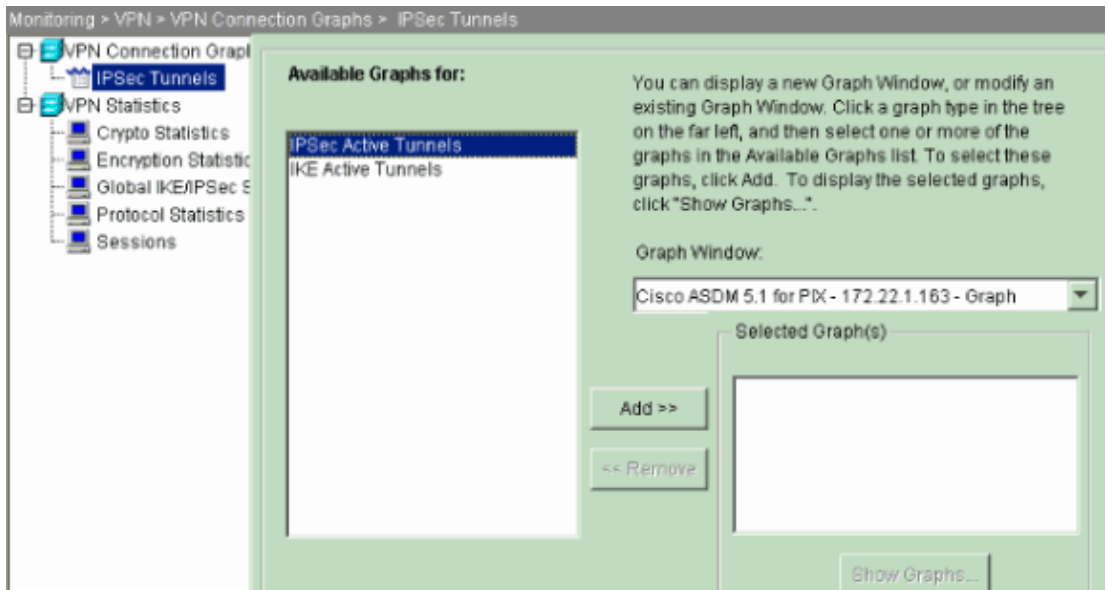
Monitoring > VPN > VPN Connection Graphs > IPSec Tunnels

VPN Connection Grapl
IPSec Tunnels
VPN Statistics
Crypto Statistics
Encryption Statistic
Global IKE/IPSec S
Protocol Statistics
Sessions

Available Graphs for:

IPSec Active Tunnels
IKE Active Tunnels

You can display a new Graph Window, or modify an existing Graph Window. Click a graph type in the tree on the far left, and then select one or more of the graphs in the Available Graphs list. To select these graphs, click Add. To display the selected graphs, click "Show Graphs...".

Graph Window:

Cisco ASDM 5.1 for PIX - 172.22.1.163 - Graph

Selected Graph(s)

Add >>

<< Remove

Show Graphs...